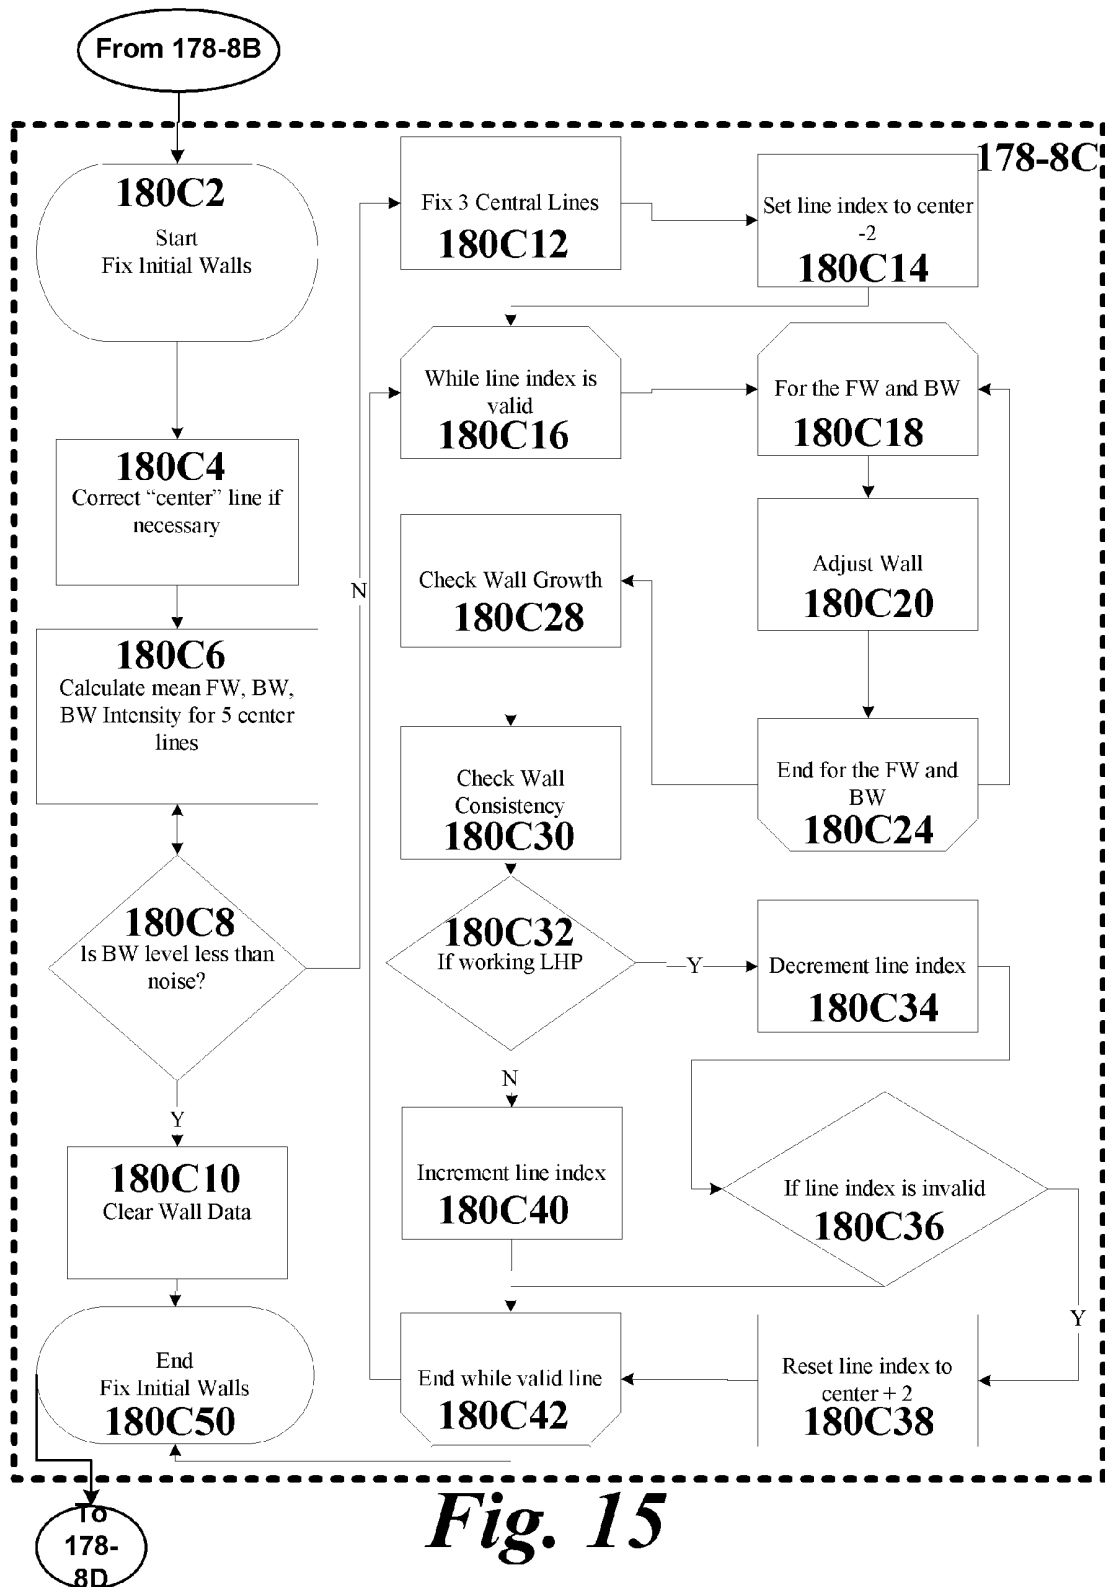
From 178-8B

178-8C

180C2
Start
Fix Initial Walls

180C4
Correct "center" line if necessary

180C6
Calculate mean FW, BW, BW Intensity for 5 center lines

180C8
Is BW level less than noise?

Y

N

180C10
Clear Wall Data

End
Fix Initial Walls
180C50

Fix 3 Central Lines
180C12

Set line index to center -2
180C14

While line index is valid
180C16

For the FW and BW
180C18

Check Wall Growth
180C28

Adjust Wall
180C20

Check Wall Consistency
180C30

End for the FW and BW
180C24

180C32
If working LHP

Y

Decrement line index
180C34

N

Increment line index
180C40

If line index is invalid
180C36

Y

End while valid line
180C42

Reset line index to center + 2
180C38

To 178-8D

Fig. 15